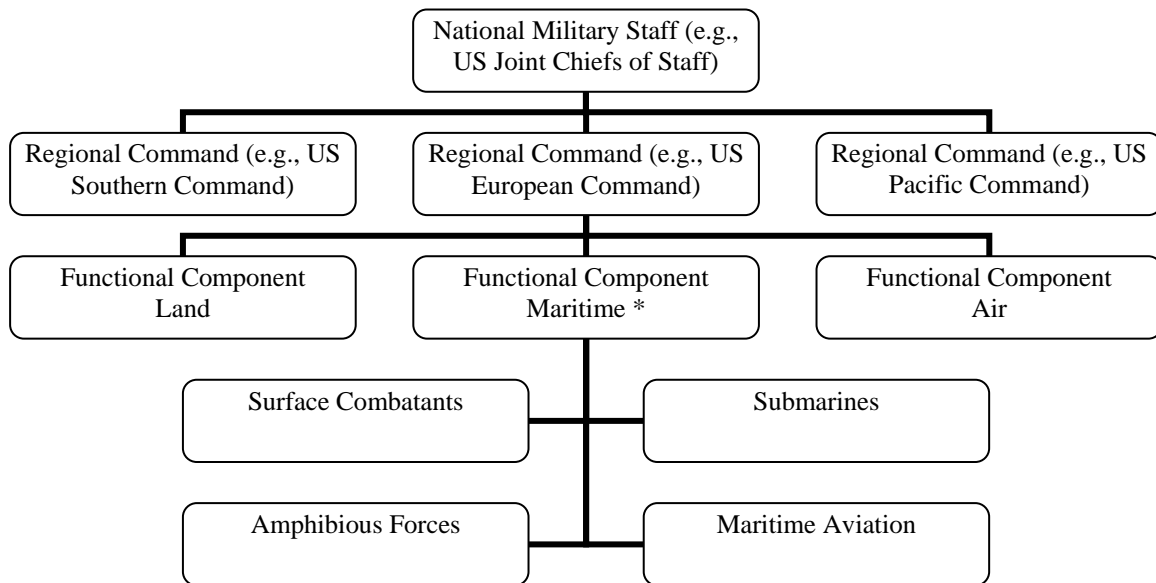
National Military Staff (e.g., US Joint Chiefs of Staff)

Regional Command (e.g., US Southern Command)

Regional Command (e.g., US European Command)

Regional Command (e.g., US Pacific Command)

Functional Component Land

Functional Component Maritime *

Functional Component Air

Surface Combatants

Submarines

Amphibious Forces

Maritime Aviation